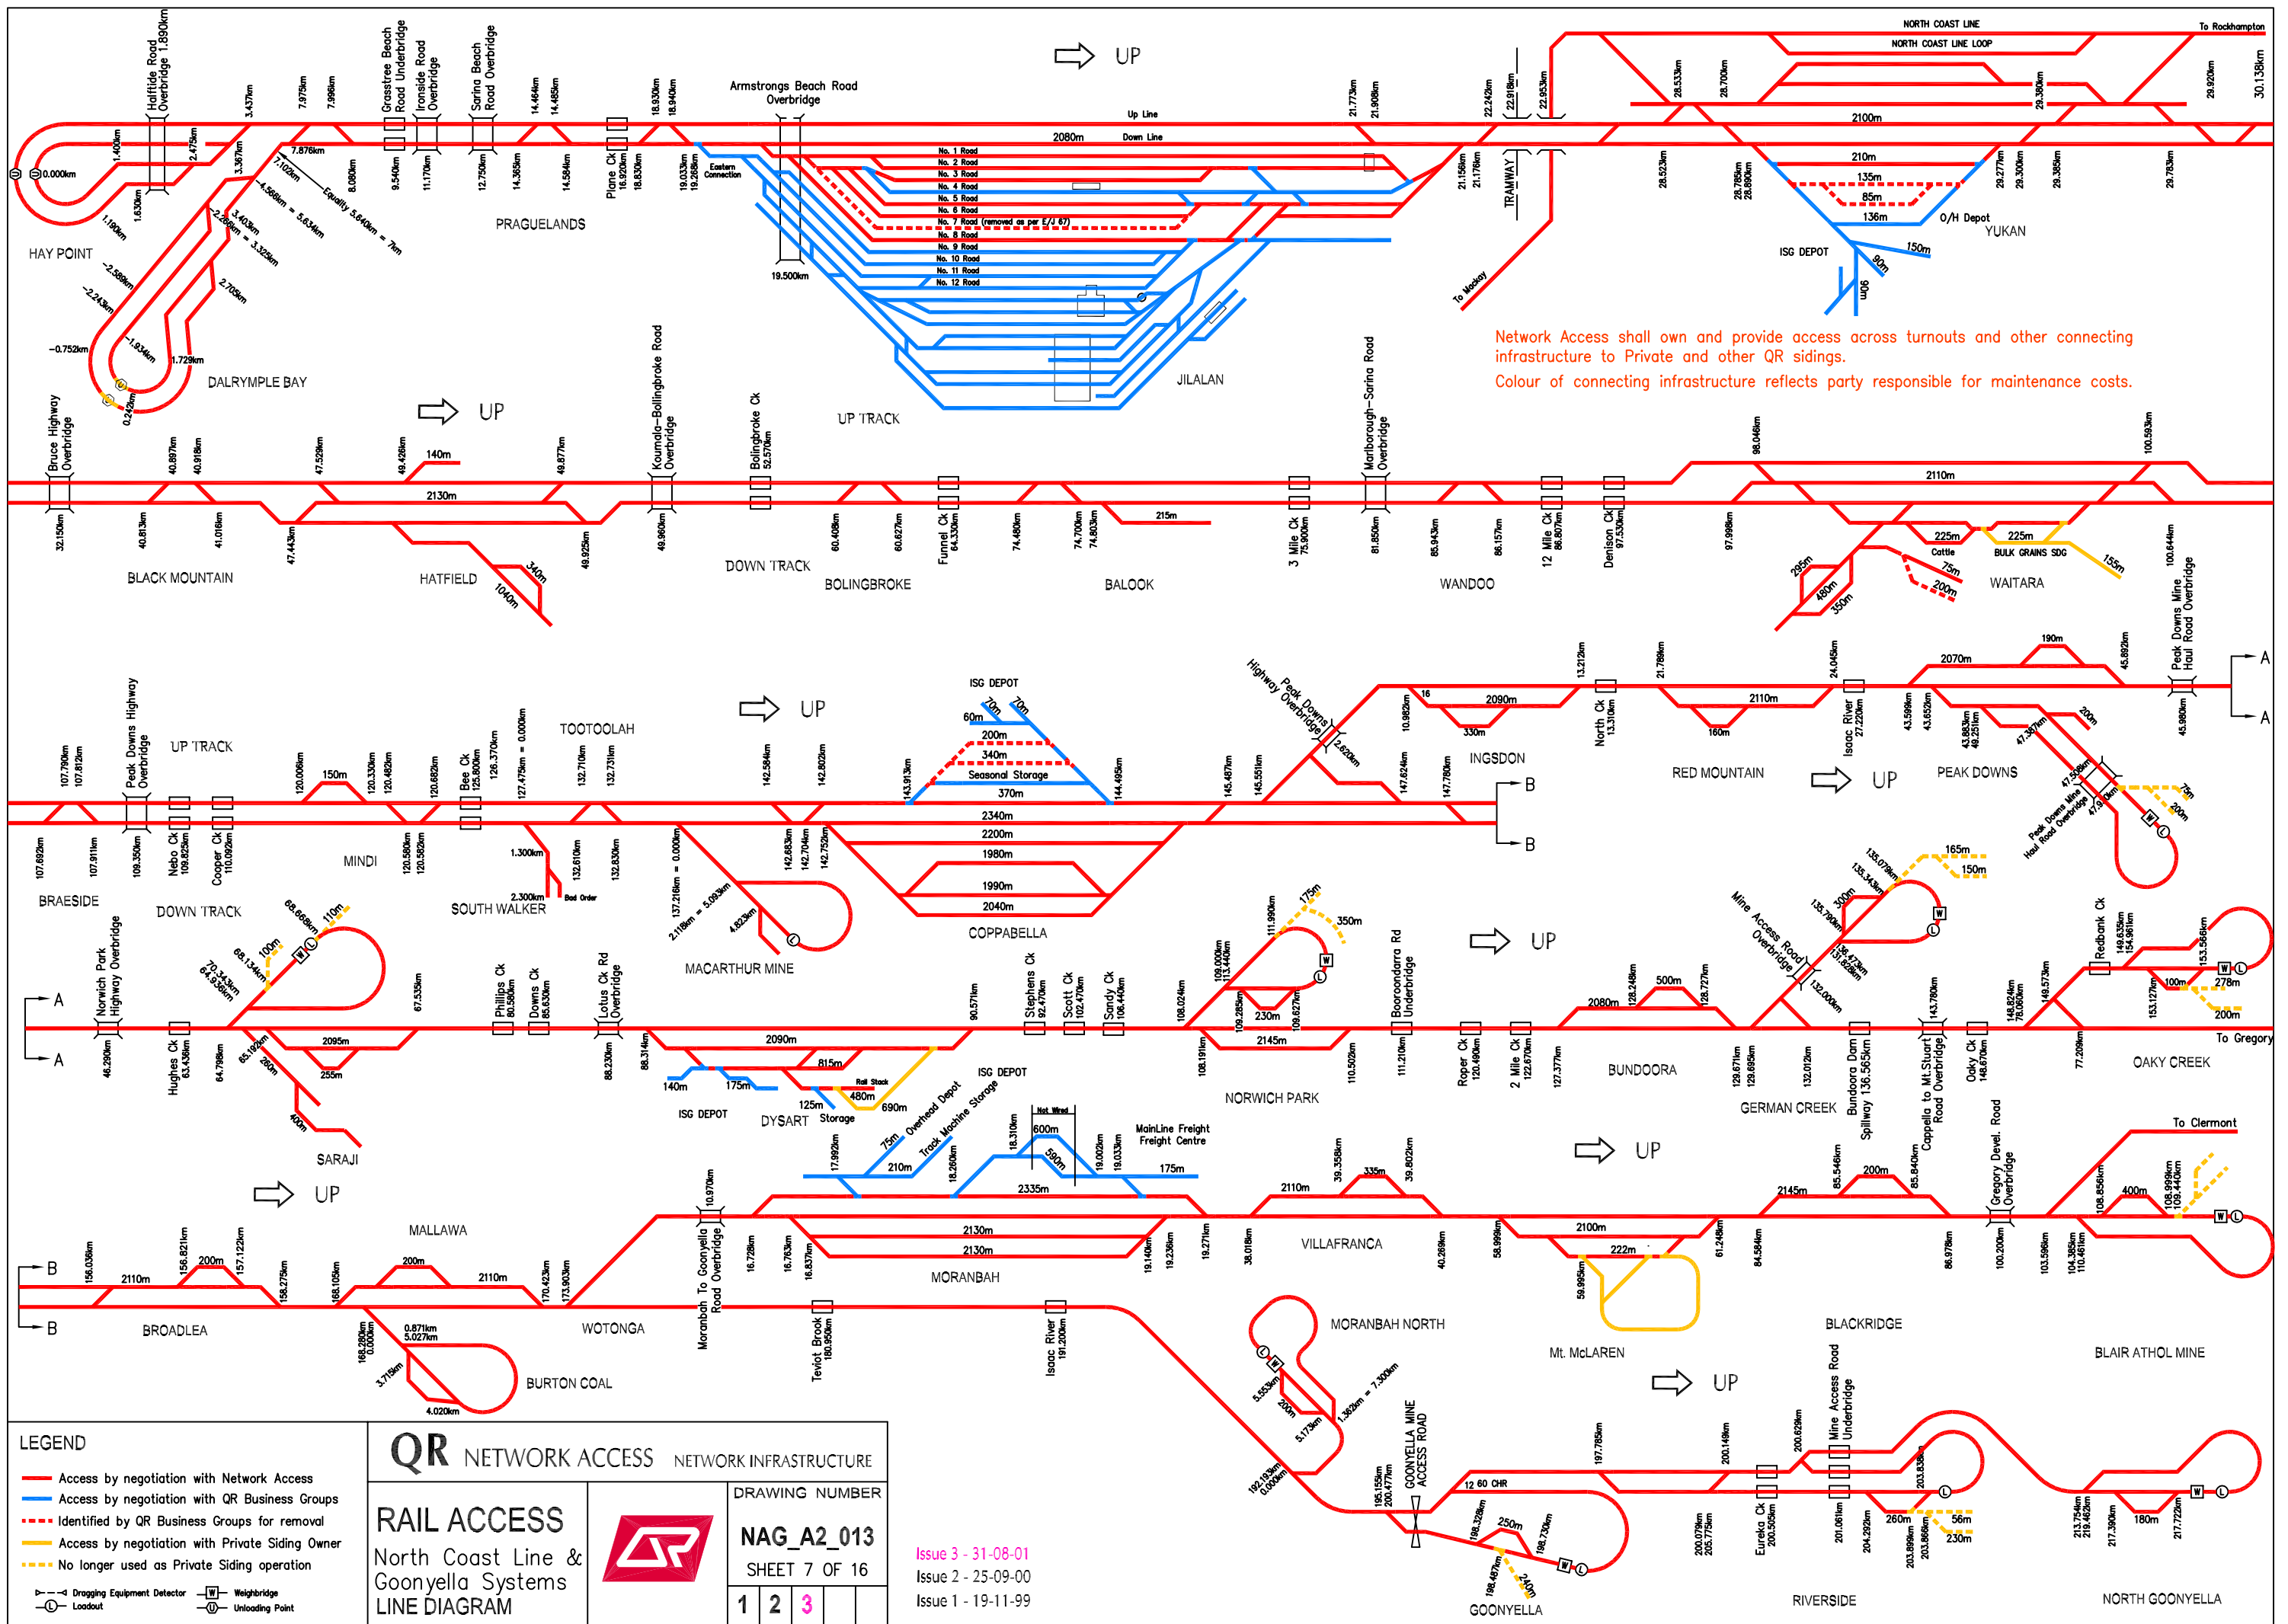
UP

NORTH COAST LINE
NORTH COAST LINE LOOP
To Rockhampton

Halfside Road Overbridge 1.890km
Grasstree Beach Road Underbridge
Ironside Road Overbridge
Sarina Beach Road Overbridge
Armstrongs Beach Road Overbridge

Up Line
Down Line
2080m
2100m
210m
135m
85m
136m
O/H Depot
YUKAN
ISG DEPOT
150m
90m
90m

No. 1 Road
No. 2 Road
No. 3 Road
No. 4 Road
No. 5 Road
No. 6 Road
No. 7 Road (removed as per E/J 67)
No. 8 Road
No. 9 Road
No. 10 Road
No. 11 Road
No. 12 Road

Eastern Connection
TRAMWAY
To Mackay
HAY POINT
PRAGUELANDS
DALRYMPLE BAY
JILALAN
UP TRACK
19.500km

Network Access shall own and provide access across turnouts and other connecting infrastructure to Private and other QR sidings.
Colour of connecting infrastructure reflects party responsible for maintenance costs.

UP
Bruce Highway Overbridge
Koumala-Bollingbroke Road Overbridge
Bolingbroke Ck
Marlborough-Sarina Road Overbridge
140m
2130m
2110m
215m
225m
225m
Cattle
BULK GRAINS SDG
155m
75m
200m
295m
480m
350m
340m
1040m
BLACK MOUNTAIN
HATFIELD
DOWN TRACK
BOLINGBROKE
BALOOK
WANDOO
WAITARA
Funnel Ck
3 Mile Ck
12 Mile Ck
Denison Ck
Peak Downs Mine Haul Road Overbridge

UP
UP TRACK
TOOTOOLAH
ISG DEPOT
60m
70m
70m
200m
340m
Seasonal Storage
370m
2340m
2200m
1980m
1990m
2040m
150m
Peak Downs Highway Overbridge
Nebo Ck
Cooper Ck
Bee Ck
BRAESIDE
MINDI
DOWN TRACK
SOUTH WALKER
Bad Order
MACARTHUR MINE
COPPABELLA
Peak Downs Highway Overbridge
16
2090m
330m
INGSDON
North Ck
2110m
160m
RED MOUNTAIN
Isaac River
2070m
190m
200m
PEAK DOWNS
UP
A
A
B
B
Peak Downs Mine Haul Road Overbridge
75m
200m

A
A
Norwich Park Highway Overbridge
Hughes Ck
100m
110m
2095m
255m
260m
400m
SARAJI
Phillips Ck
Downs Ck
Lotus Ck Rd Overbridge
2090m
815m
140m
175m
ISG DEPOT
Rail Stock
480m
690m
125m
DYSART
Storage
Stephens Ck
Scott Ck
Sandy Ck
175m
350m
230m
2145m
NORWICH PARK
Booroondarra Rd Underbridge
Roper Ck
2 Mile Ck
UP
2080m
500m
BUNDOORA
Mine Access Road Overbridge
300m
165m
150m
GERMAN CREEK
Bundoora Dam Spillway 136.565km
Cappella to Mt.Stuart Road Overbridge
Oaky Ck
Redbank Ck
100m
278m
200m
To Gregory
OAKY CREEK

ISG DEPOT
75m
Overhead Depot
Track Machine Storage
210m
Not Wired
600m
590m
MainLine Freight Freight Centre
175m
2335m
UP
MALLAWA
B
B
2110m
200m
200m
2110m
BROADLEA
WOTONGA
BURTON COAL
Moranbah To Goonyella Road Overbridge
Teviot Brook
Isaac River
2130m
2130m
MORANBAH
2110m
335m
VILLAFRANCA
2100m
222m
Mt. McLAREN
2145m
200m
Gregory Devel. Road Overbridge
400m
To Clermont
BLACKRIDGE
BLAIR ATHOL MINE
MORANBAH NORTH
200m
UP
GOONYELLA MINE ACCESS ROAD
12 60 CHR
250m
Eureka Ck
Mine Access Road Underbridge
260m
56m
230m
180m
GOONYELLA
RIVERSIDE
NORTH GOONYELLA

LEGEND
Access by negotiation with Network Access
Access by negotiation with QR Business Groups
Identified by QR Business Groups for removal
Access by negotiation with Private Siding Owner
No longer used as Private Siding operation
Dragging Equipment Detector
Loadout
Weighbridge
Unloading Point

QR NETWORK ACCESS NETWORK INFRASTRUCTURE
RAIL ACCESS
North Coast Line & Goonyella Systems
LINE DIAGRAM
DRAWING NUMBER
NAG_A2_013
SHEET 7 OF 16
1 2 3
Issue 3 - 31-08-01
Issue 2 - 25-09-00
Issue 1 - 19-11-99